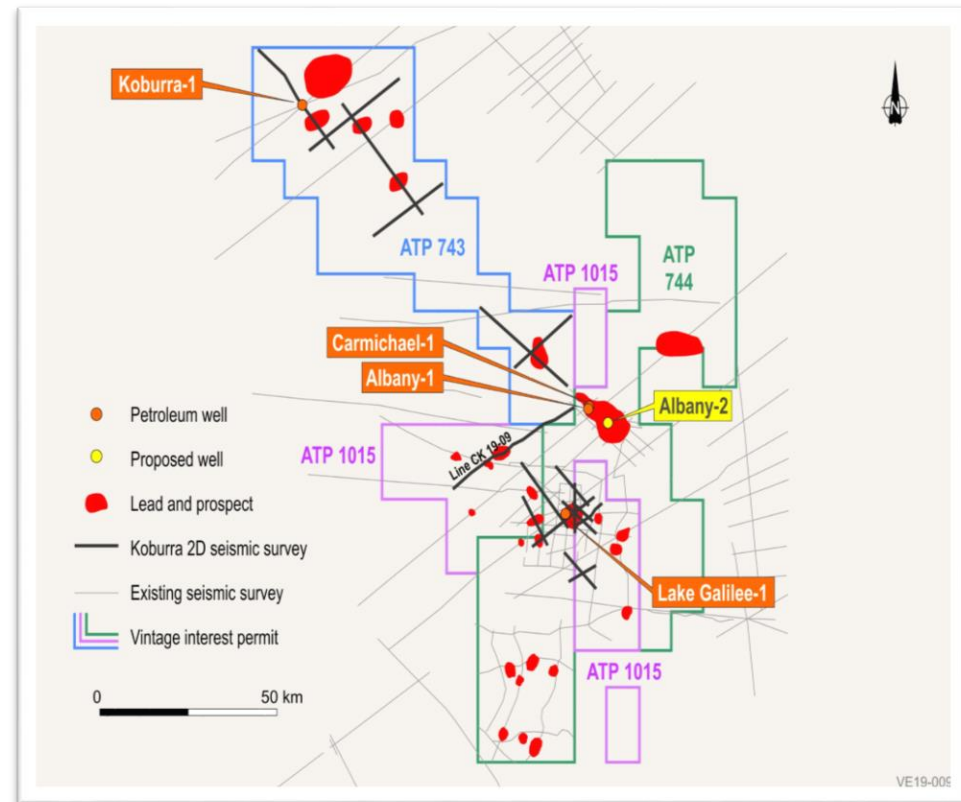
Koburra-1

N

ATP 743

ATP 1015

ATP 744

Carmichael-1

Albany-1

Albany-2

Petroleum well

Proposed well

Lead and prospect

Koburra 2D seismic survey

Existing seismic survey

Vintage interest permit

ATP 1015

Line CK 19-09

Lake Galilee-1

ATP 1015

0

50 km

VE19-009